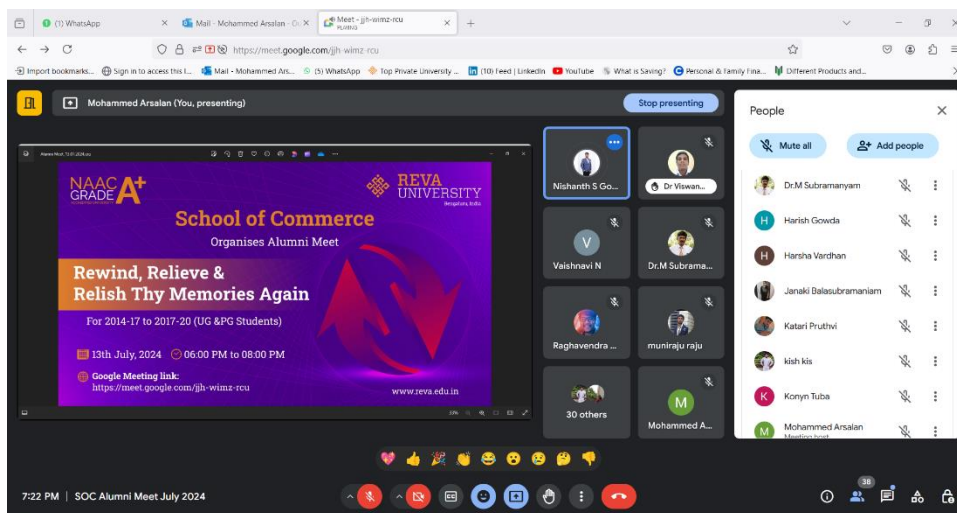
(1) WhatsApp
Mail - Mohammed Arsalan - Ou
Meet - jjh-wimz-rcu PLAYING
https://meet.google.com/jjh-wimz-rcu
Import bookmarks... Sign in to access this l... Mail - Mohammed Ars... (5) WhatsApp Top Private University ... (10) Feed | LinkedIn YouTube What is Saving? Personal & Family Fina... Different Products and...

Mohammed Arsalan (You, presenting)
Stop presenting

NAAC GRADE A+
REVA UNIVERSITY Bengaluru, India
School of Commerce
Organises Alumni Meet
Rewind, Relieve & Relish Thy Memories Again
For 2014-17 to 2017-20 (UG &PG Students)
13th July, 2024 06:00 PM to 08:00 PM
Google Meeting link: https://meet.google.com/jjh-wimz-rcu
www.reva.edu.in

Nishanth S Go...
Dr Viswan...
Vaishnavi N
Dr.M Subrama...
Raghavendra ...
muniraju raju
30 others
Mohammed A...

People
Mute all
Add people
Dr.M Subramanyam
Harish Gowda
Harsha Vardhan
Janaki Balasubramaniam
Katari Pruthvi
kish kis
Konyn Tuba
Mohammed Arsalan
Meeting host

7:22 PM | SOC Alumni Meet July 2024
38